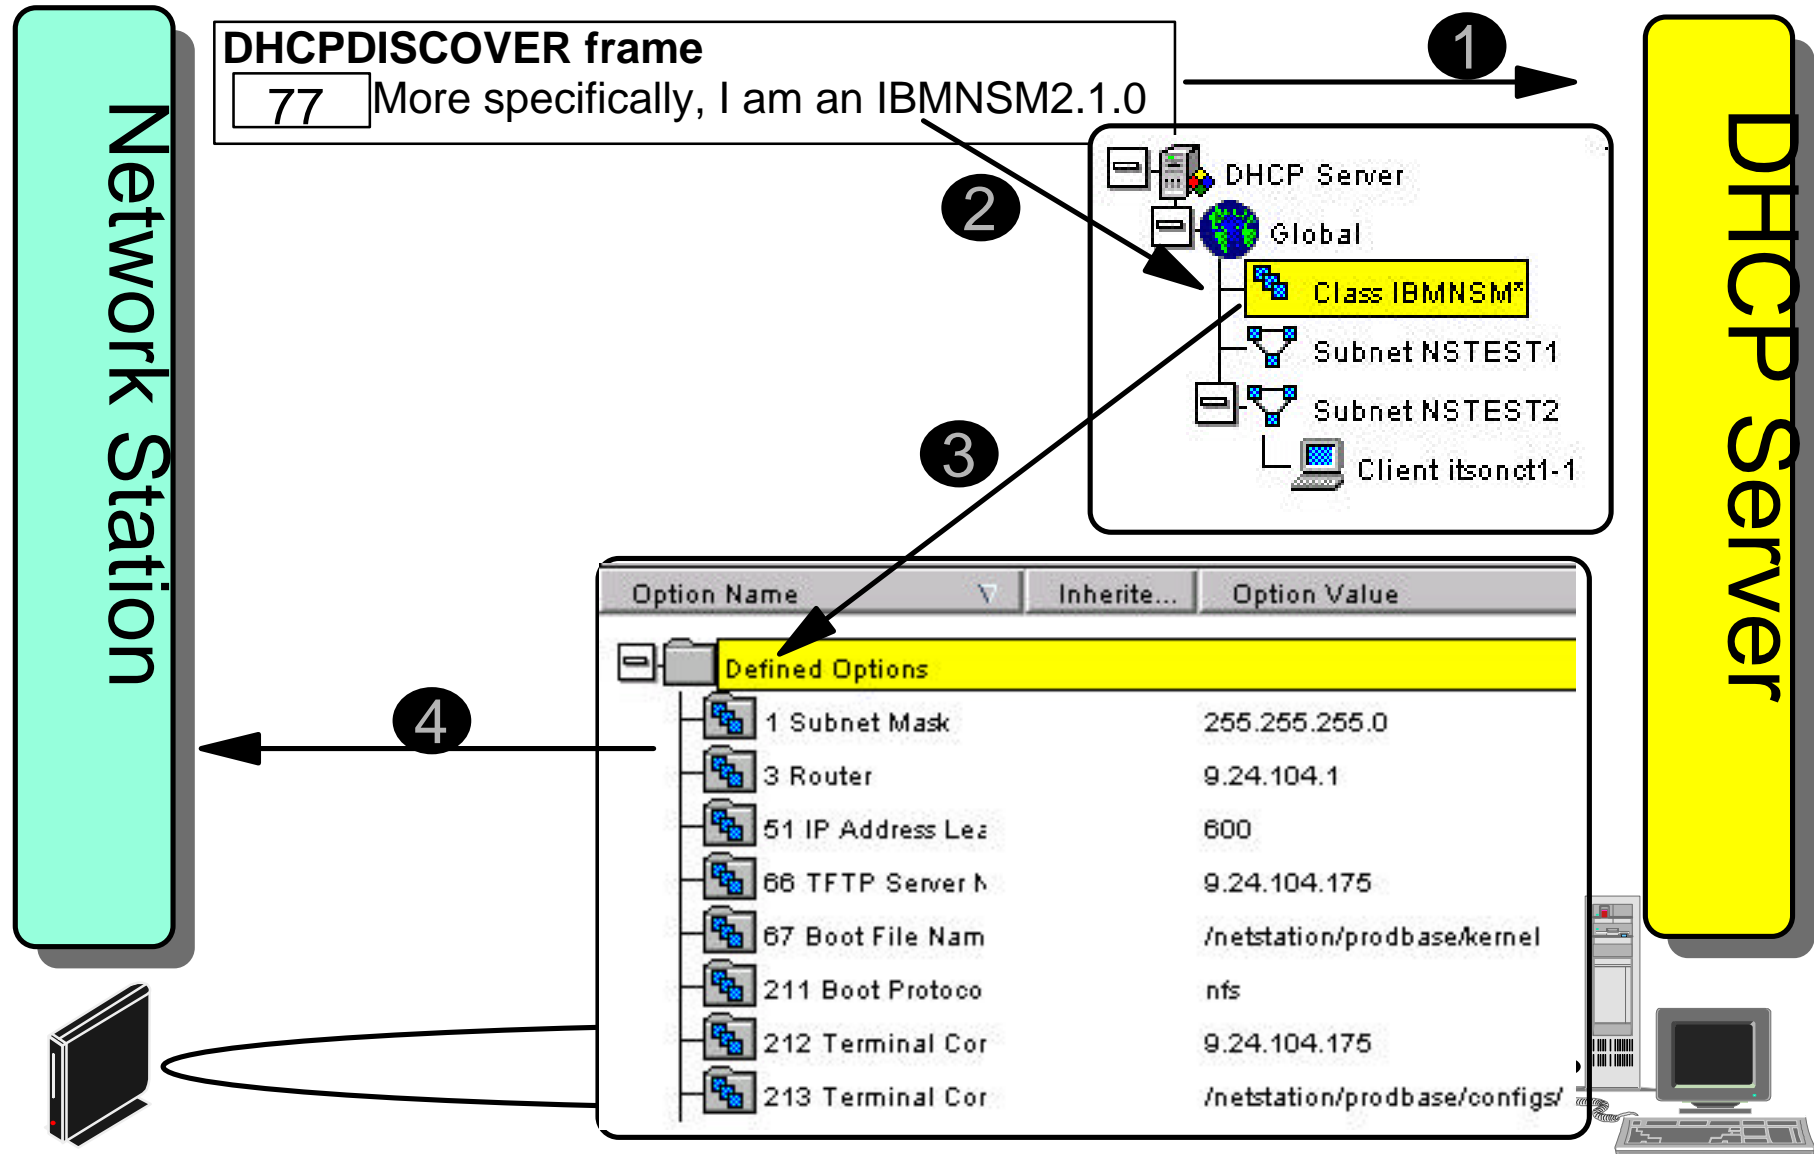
Network Station

DHCPDISCOVER frame

77 More specifically, I am an IBMNSM2.1.0

1

DHCP Server

2

DHCP Server

Global

Class IBMNSM*

Subnet NSTEST1

Subnet NSTEST2

Client itsonct1-1

3

| Option Name | Inherite... | Option Value |
|---|---|---|
| Defined Options | | |
| 1 Subnet Mask | | 255.255.255.0 |
| 3 Router | | 9.24.104.1 |
| 51 IP Address Lea | | 600 |
| 66 TFTP Server N | | 9.24.104.175 |
| 67 Boot File Nam | | /netstation/prodbase/kernel |
| 211 Boot Protoco | | nfs |
| 212 Terminal Cor | | 9.24.104.175 |
| 213 Terminal Cor | | /netstation/prodbase/configs/ |

4